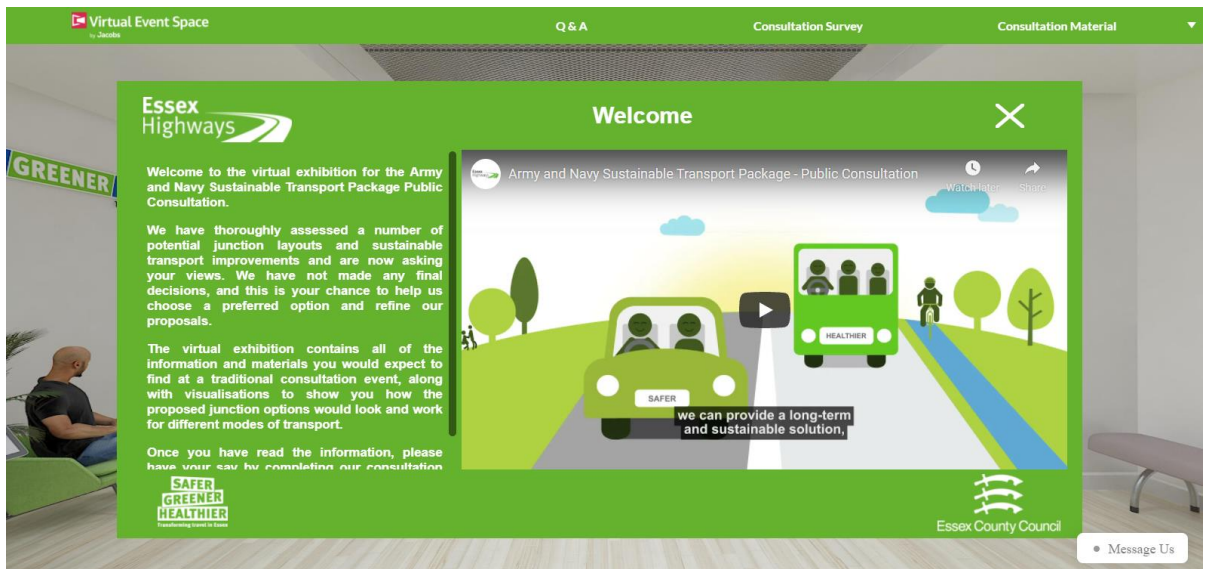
Virtual Event Space by Jacobs

Q & A

Consultation Survey

Consultation Material

GREENER

Essex Highways

Welcome

Welcome to the virtual exhibition for the Army and Navy Sustainable Transport Package Public Consultation.

We have thoroughly assessed a number of potential junction layouts and sustainable transport improvements and are now asking your views. We have not made any final decisions, and this is your chance to help us choose a preferred option and refine our proposals.

The virtual exhibition contains all of the information and materials you would expect to find at a traditional consultation event, along with visualisations to show you how the proposed junction options would look and work for different modes of transport.

Once you have read the information, please have your say by completing our consultation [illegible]

Essex Highways

Army and Navy Sustainable Transport Package - Public Consultation

Watch later

Share

SAFER

HEALTHIER

we can provide a long-term and sustainable solution,

SAFER GREENER HEALTHIER

Transforming travel in Essex

Essex County Council

Message Us